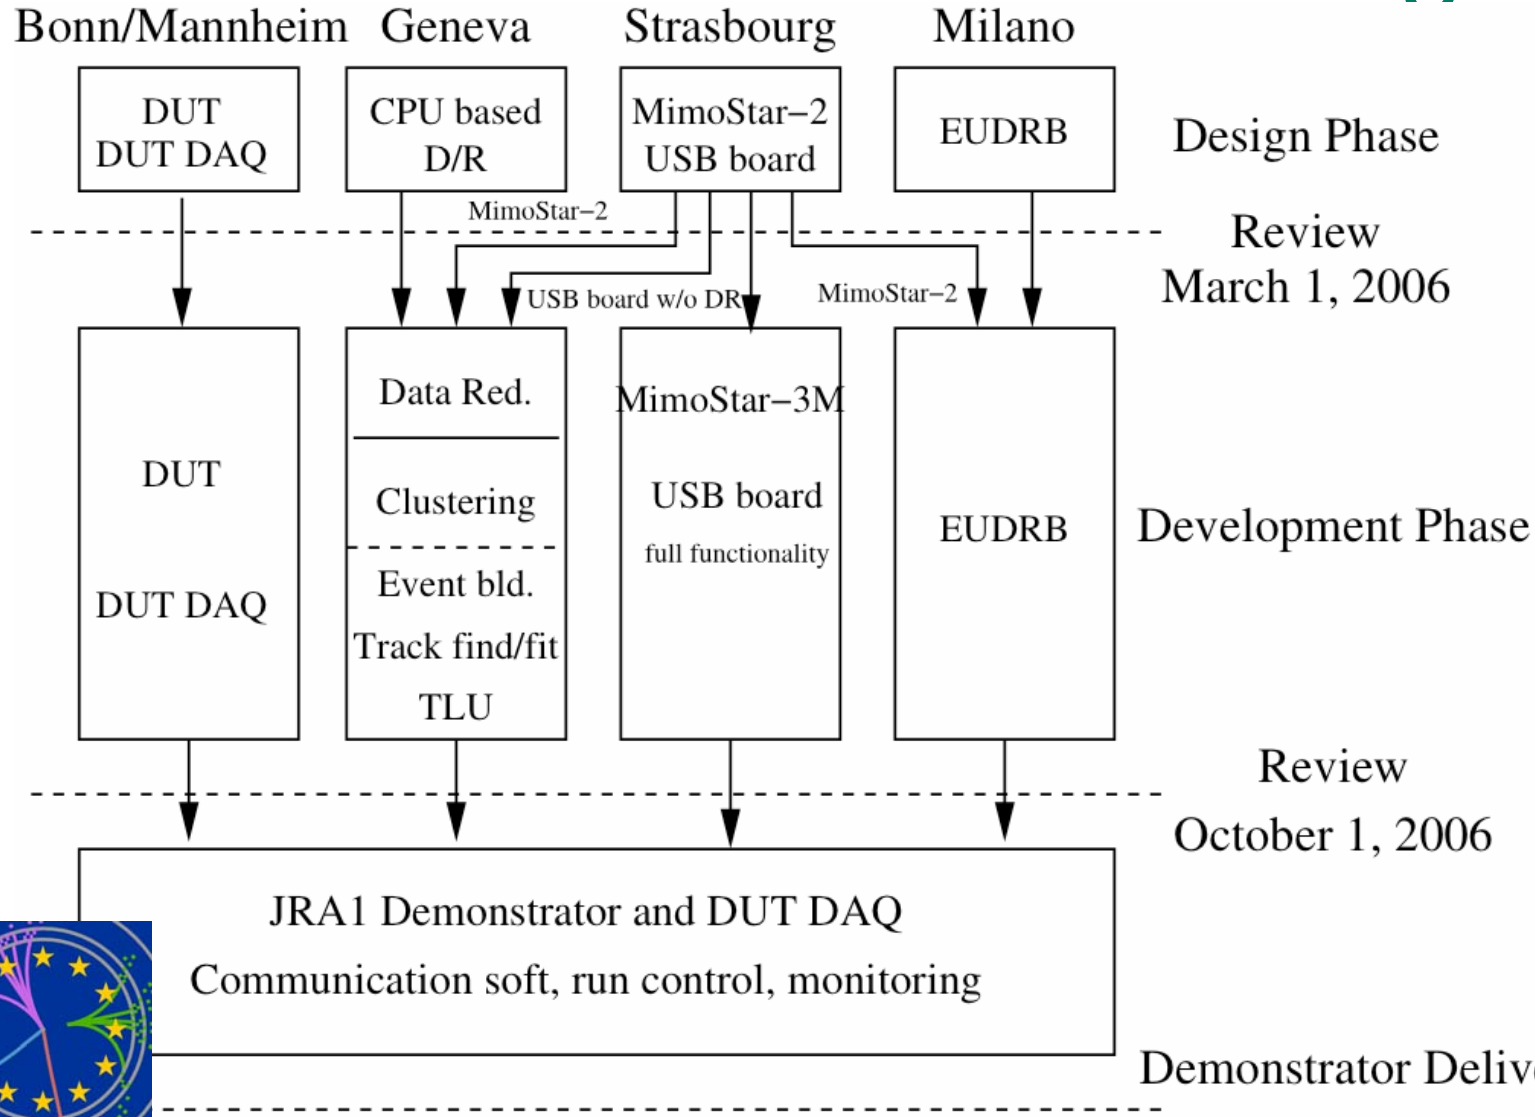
Bonn/Mannheim Geneva Strasbourg Milano

DUT
DUT DAQ

CPU based
D/R

MimoStar−2
USB board

EUDRB

Design Phase

MimoStar−2

Review
March 1, 2006

USB board w/o DR

MimoStar−2

DUT

DUT DAQ

Data Red.

Clustering

Event bld.

Track find/fit

TLU

MimoStar−3M

USB board

full functionality

EUDRB

Development Phase

Review
October 1, 2006

JRA1 Demonstrator and DUT DAQ

Communication soft, run control, monitoring

Demonstrator Deliv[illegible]